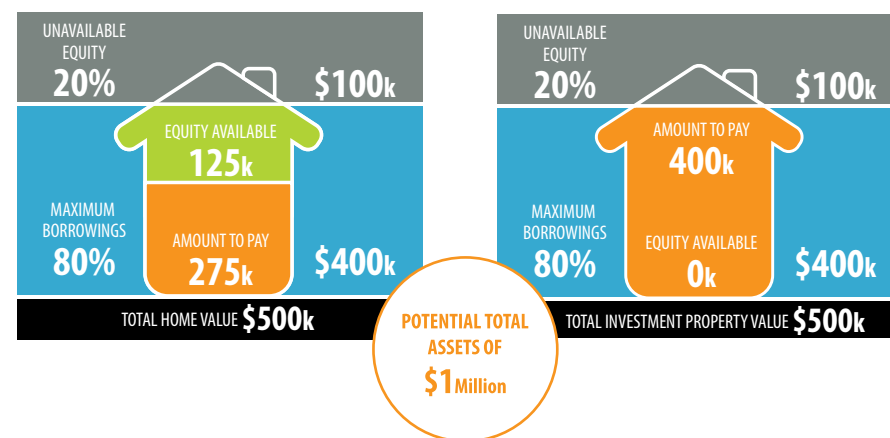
UNAVAILABLE EQUITY
20%
$100k

EQUITY AVAILABLE
125k

MAXIMUM BORROWINGS
80%

AMOUNT TO PAY
275k

$400k

TOTAL HOME VALUE $500k

UNAVAILABLE EQUITY
20%
$100k

AMOUNT TO PAY
400k

MAXIMUM BORROWINGS
80%

EQUITY AVAILABLE
0k

$400k

TOTAL INVESTMENT PROPERTY VALUE $500k

POTENTIAL TOTAL ASSETS OF
$1 Million